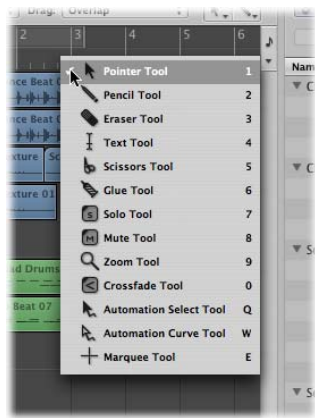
Drag: Overlap
2 3 4 5 6
Nam
nce Beat
nce Beat
xture Sc
xture 01
ad Drums
Beat 07
Pointer Tool 1
Pencil Tool 2
Eraser Tool 3
Text Tool 4
Scissors Tool 5
Glue Tool 6
Solo Tool 7
Mute Tool 8
Zoom Tool 9
Crossfade Tool 0
Automation Select Tool Q
Automation Curve Tool W
Marquee Tool E